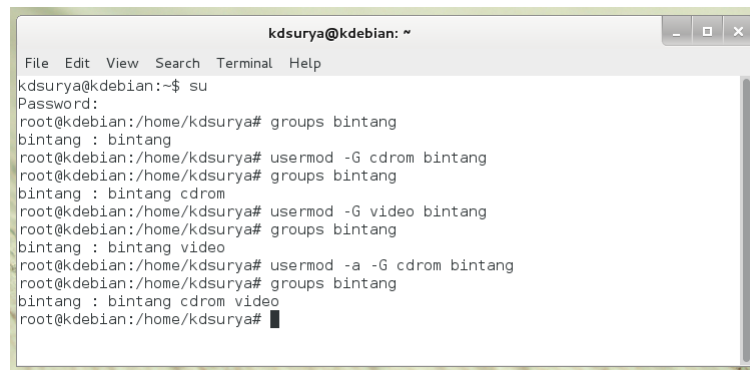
kdsurya@kdebian: ~

File Edit View Search Terminal Help

kdsurya@kdebian:~$ su
Password:
root@kdebian:/home/kdsurya# groups bintang
bintang : bintang
root@kdebian:/home/kdsurya# usermod -G cdrom bintang
root@kdebian:/home/kdsurya# groups bintang
bintang : bintang cdrom
root@kdebian:/home/kdsurya# usermod -G video bintang
root@kdebian:/home/kdsurya# groups bintang
bintang : bintang video
root@kdebian:/home/kdsurya# usermod -a -G cdrom bintang
root@kdebian:/home/kdsurya# groups bintang
bintang : bintang cdrom video
root@kdebian:/home/kdsurya#